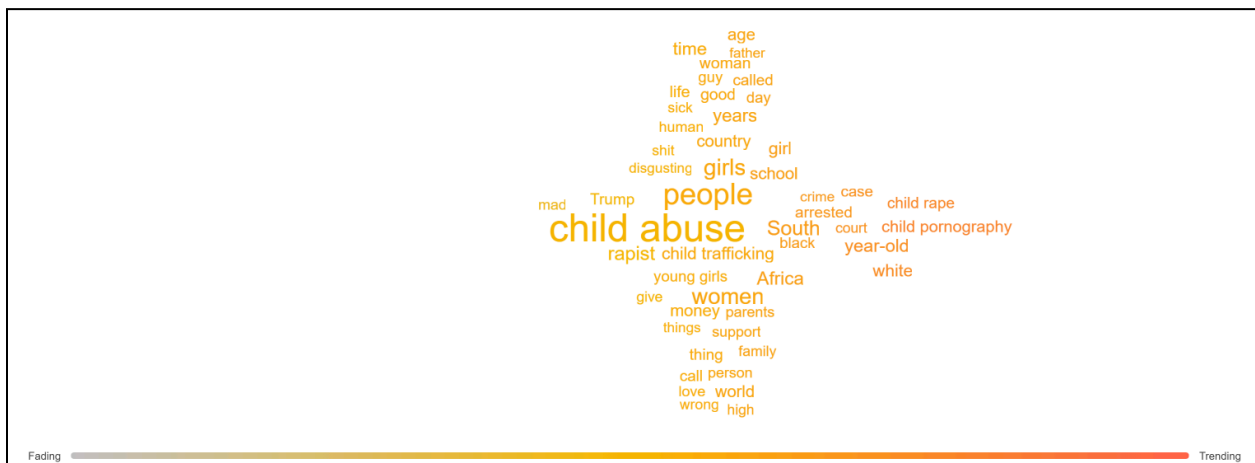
age
time
father
woman
guy
called
life
good
day
sick
years
human
country
shit
girl
disgusting
girls
school
people
mad
Trump
crime
case
child rape
arrested
child abuse
South
court
child pornography
black
year-old
rapist
child trafficking
white
young girls
Africa
give
women
money
parents
things
support
thing
family
call
person
love
world
wrong
high

Fading
Trending